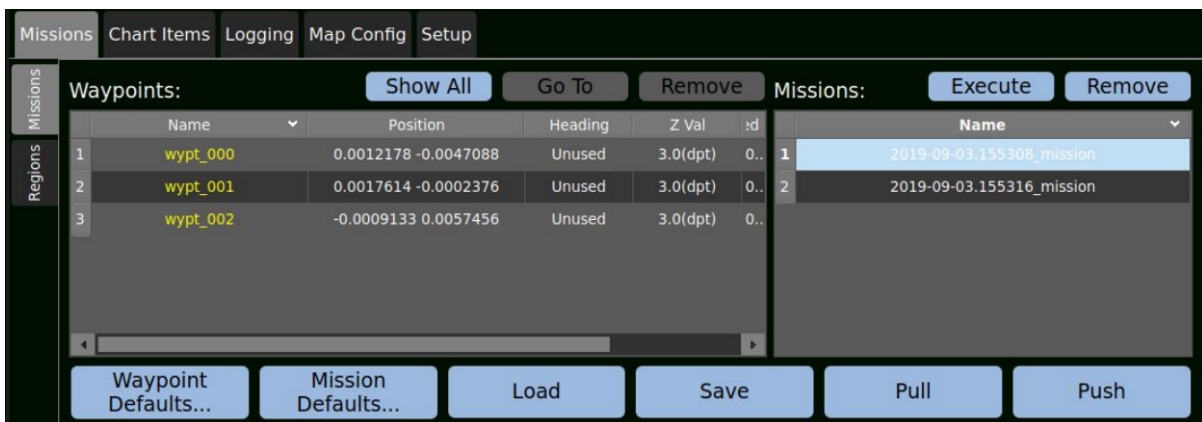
Missions Chart Items Logging Map Config Setup

Missions

Regions

Waypoints: Show All Go To Remove

| | Name | Position | Heading | Z Val | ed |
|---|---|---|---|---|---|
| 1 | wypt_000 | 0.0012178 -0.0047088 | Unused | 3.0(dpt) | 0.. |
| 2 | wypt_001 | 0.0017614 -0.0002376 | Unused | 3.0(dpt) | 0.. |
| 3 | wypt_002 | -0.0009133 0.0057456 | Unused | 3.0(dpt) | 0.. |

Missions: Execute Remove

| | Name |
|---|---|
| 1 | 2019-09-03.155308_mission |
| 2 | 2019-09-03.155316_mission |

Waypoint Defaults... Mission Defaults... Load Save Pull Push